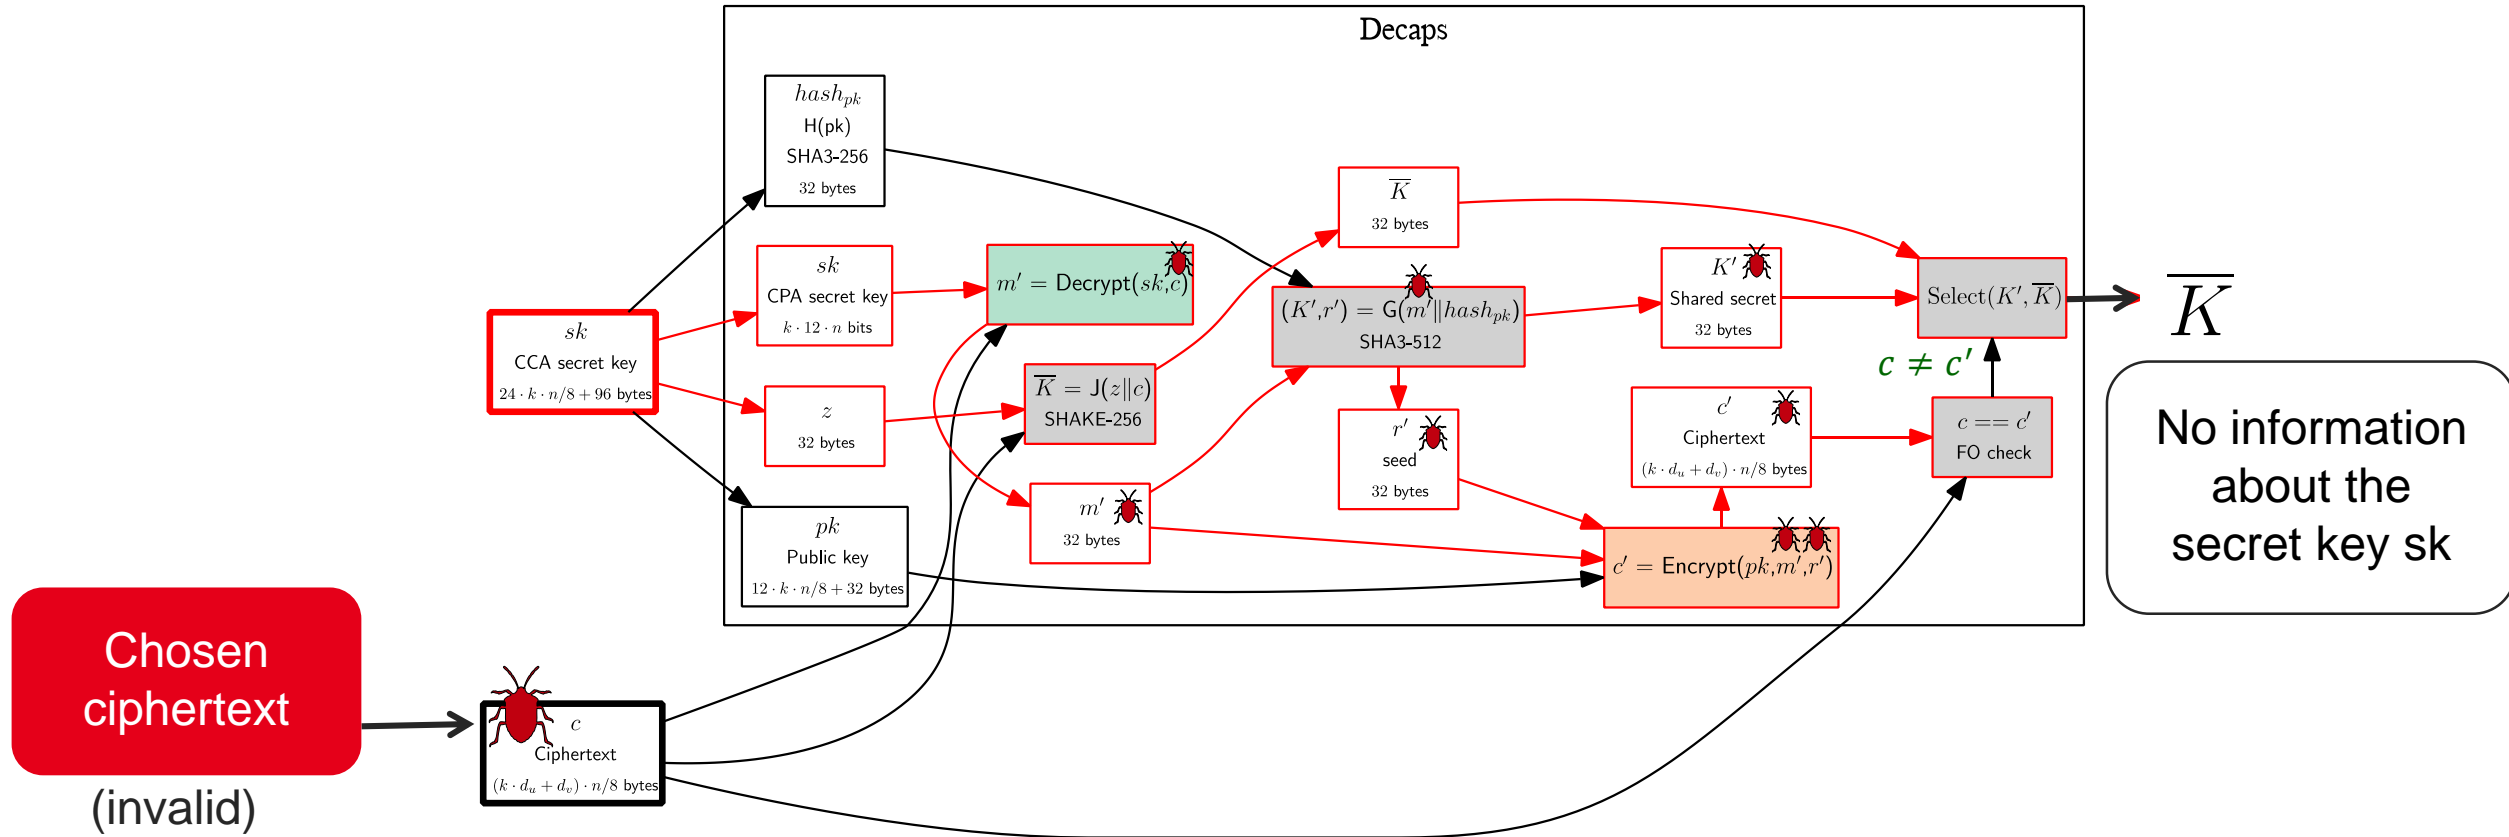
Decaps

$hash_{pk}$
H(pk)
SHA3-256
32 bytes

$sk$
CPA secret key
$k \cdot 12 \cdot n$ bits

$m' =$ Decrypt($sk$,$c$)

$\overline{K}$
32 bytes

$(K',r') =$ G($m' \| hash_{pk}$)
SHA3-512

$K'$
Shared secret
32 bytes

Select($K'$,$\overline{K}$)

$\overline{K}$

$sk$
CCA secret key
$24 \cdot k \cdot n/8 + 96$ bytes

$\overline{K} =$ J($z \| c$)
SHAKE-256

$z$
32 bytes

$c \neq c'$

$c'$
Ciphertext
$(k \cdot d_u + d_v) \cdot n/8$ bytes

$c == c'$
FO check

No information about the secret key sk

$r'$
seed
32 bytes

$m'$
32 bytes

$pk$
Public key
$12 \cdot k \cdot n/8 + 32$ bytes

$c' =$ Encrypt($pk$,$m'$,$r'$)

Chosen ciphertext
(invalid)

$c$
Ciphertext
$(k \cdot d_u + d_v) \cdot n/8$ bytes